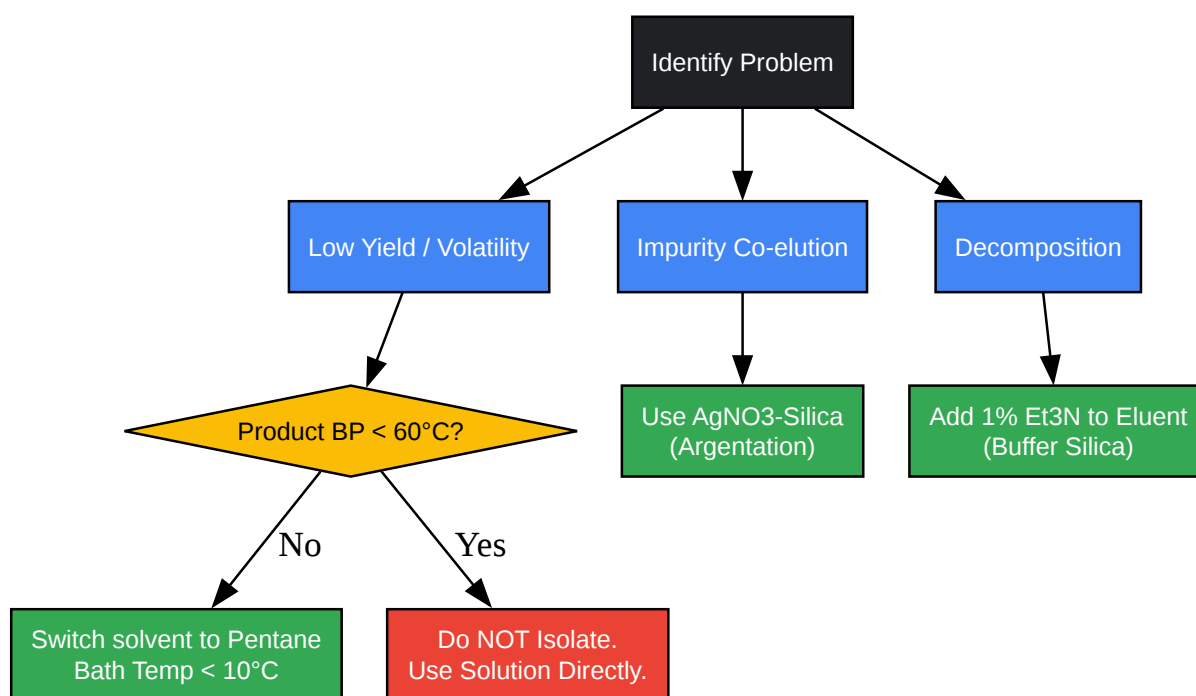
Identify Problem

Low Yield / Volatility

Impurity Co-elution

Decomposition

Product BP < 60°C?

Use AgNO3-Silica (Argentation)

Add 1% Et3N to Eluent (Buffer Silica)

No

Yes

Switch solvent to Pentane Bath Temp < 10°C

Do NOT Isolate. Use Solution Directly.